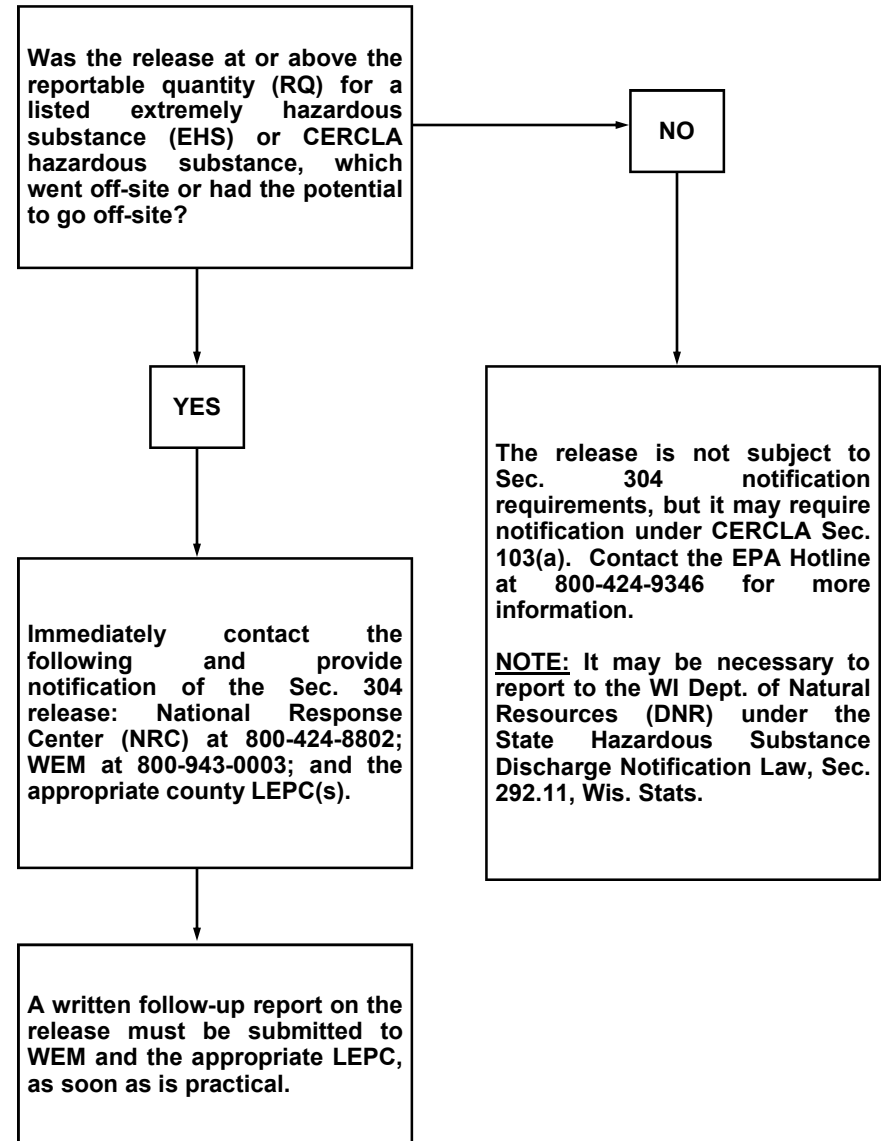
Was the release at or above the reportable quantity (RQ) for a listed extremely hazardous substance (EHS) or CERCLA hazardous substance, which went off-site or had the potential to go off-site?

NO

YES

The release is not subject to Sec. 304 notification requirements, but it may require notification under CERCLA Sec. 103(a). Contact the EPA Hotline at 800-424-9346 for more information.

NOTE: It may be necessary to report to the WI Dept. of Natural Resources (DNR) under the State Hazardous Substance Discharge Notification Law, Sec. 292.11, Wis. Stats.

Immediately contact the following and provide notification of the Sec. 304 release: National Response Center (NRC) at 800-424-8802; WEM at 800-943-0003; and the appropriate county LEPC(s).

A written follow-up report on the release must be submitted to WEM and the appropriate LEPC, as soon as is practical.